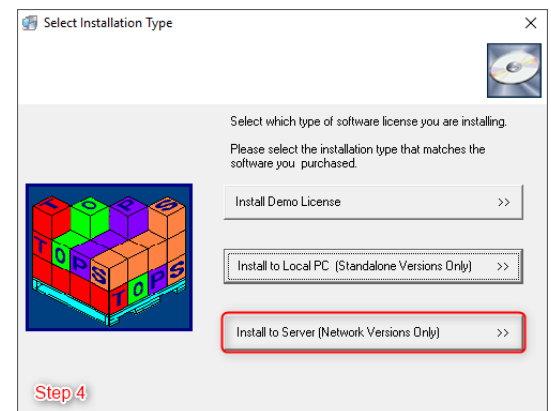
Select Installation Type

×

Select which type of software license you are installing.

Please select the installation type that matches the software you purchased.

T O P S
T O P S
T O P S

Install Demo License >>

Install to Local PC (Standalone Versions Only) >>

Install to Server (Network Versions Only) >>

Step 4